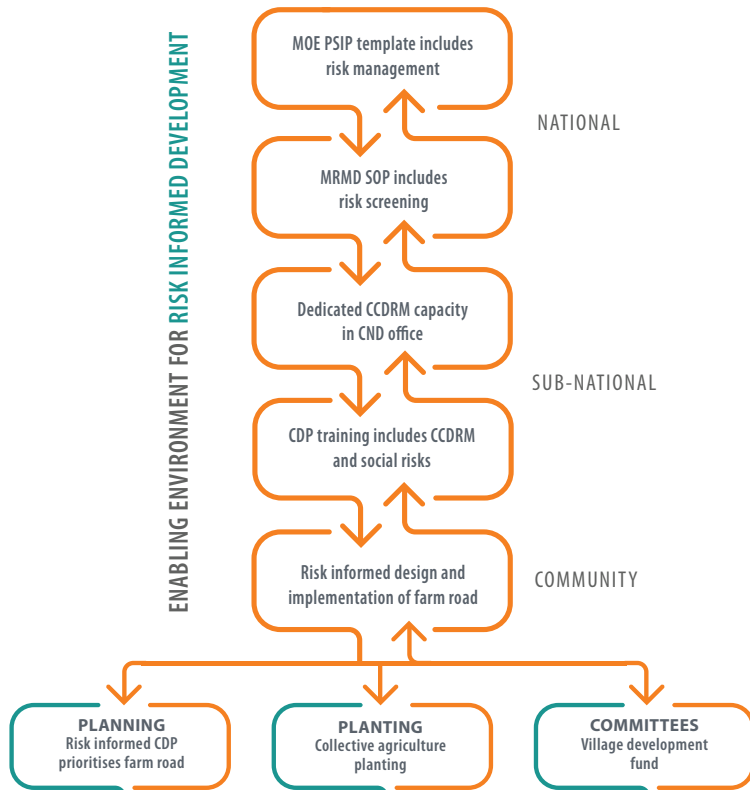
ENABLING ENVIRONMENT FOR RISK INFORMED DEVELOPMENT

MOE PSIP template includes risk management

NATIONAL

MRMD SOP includes risk screening

Dedicated CCDRM capacity in CND office

SUB-NATIONAL

CDP training includes CCDRM and social risks

Risk informed design and implementation of farm road

COMMUNITY

PLANNING
Risk informed CDP prioritises farm road

PLANTING
Collective agriculture planting

COMMITTEES
Village development fund